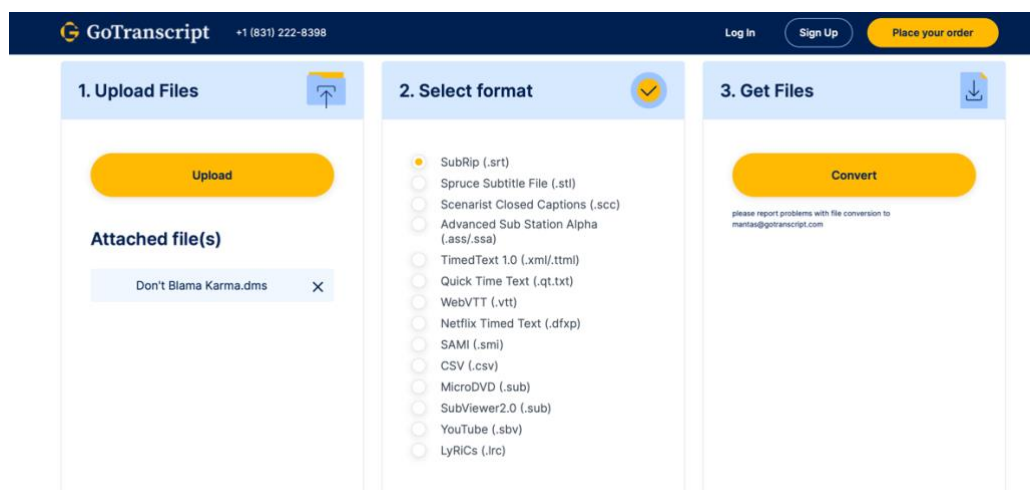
GoTranscript +1 (831) 222-8398

Log In Sign Up Place your order

1. Upload Files

Upload

Attached file(s)

Don't Blama Karma.dms ✕

2. Select format

SubRip (.srt)
Spruce Subtitle File (.stl)
Scenarist Closed Captions (.scc)
Advanced Sub Station Alpha (.ass/.ssa)
TimedText 1.0 (.xml/.ttml)
Quick Time Text (.qt.txt)
WebVTT (.vtt)
Netflix Timed Text (.dfxp)
SAMI (.smi)
CSV (.csv)
MicroDVD (.sub)
SubViewer2.0 (.sub)
YouTube (.sbv)
LyRiCs (.lrc)

3. Get Files

Convert

please report problems with file conversion to mantas@gotranscript.com